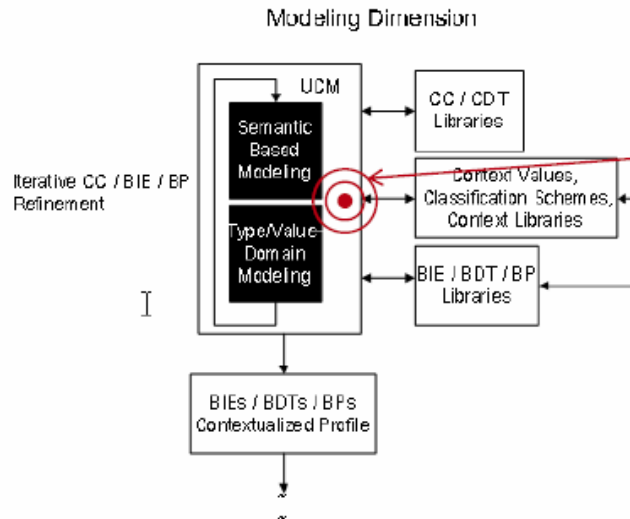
Modeling Dimension

UCM

Semantic Based Modeling

Type/Value-Domain Modeling

Iterative CC / BIE / BP Refinement

CC / CDT Libraries

Context Values, Classification Schemes, Context Libraries

BIE / BDT / BP Libraries

BIEs / BDTs / BPs Contextualized Profile